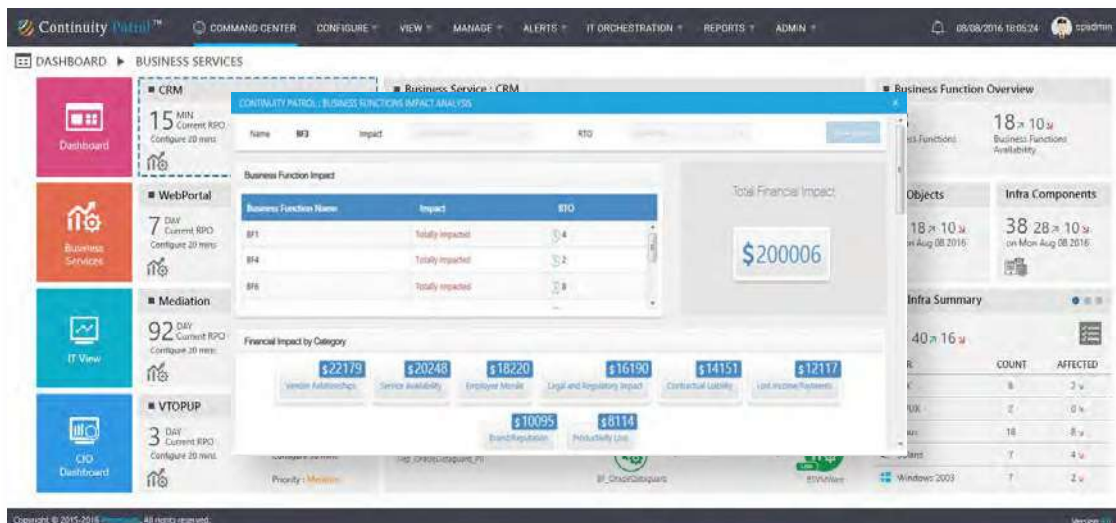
Continuity Patrol™ COMMAND CENTER CONFIGURE VIEW MANAGE ALERTS IT ORCHESTRATION REPORTS ADMIN 08/08/2016 18:05:24 spadmin

DASHBOARD ▶ BUSINESS SERVICES

Dashboard

Business Services

IT View

CIO Dashboard

■ CRM
15 MIN Current RPO
Configure 20 mins

■ WebPortal
7 DAY Current RPO
Configure 20 mins

■ Mediation
92 DAY Current RPO
Configure 20 mins

■ VTOPUP
3 DAY Current RPO
Configure 20 mins

■ Business Service : CRM

CONTINUITY PATROL : BUSINESS FUNCTIONS IMPACT ANALYSIS

Name BF3 Impact RTO

Business Function Impact

| Business Function Name | Impact | RTO |
|---|---|---|
| BF1 | Totally Impacted | 4 |
| BF4 | Totally Impacted | 2 |
| BF6 | Totally Impacted | 8 |

Total Financial Impact
$200006

Financial Impact by Category

$22179 Vendor Relationships
$20248 Service Availability
$18220 Employee Morale
$16190 Legal and Regulatory Impact
$14151 Contractual Liability
$12117 Lost Income/Payments
$10095 Brand/Reputation
$8114 Productivity Loss

Priority : Medium
BF_OracleDataguard

■ Business Function Overview
18 ↗ 10 ↘ Business Functions Availability
Business Functions

Objects
18 ↗ 10 ↘
on Aug 08 2016

Infra Components
38 28 ↗ 10 ↘
on Mon Aug 08 2016

Infra Summary
40 ↗ 16 ↘

| | COUNT | AFFECTED |
|---|---|---|
| | 8 | 2 |
| PUX | 2 | 0 |
| | 18 | 8 |
| Solaris | 7 | 4 |
| Windows 2003 | 7 | 2 |

Copyright © 2015-2016 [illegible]. All rights reserved.
Version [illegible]